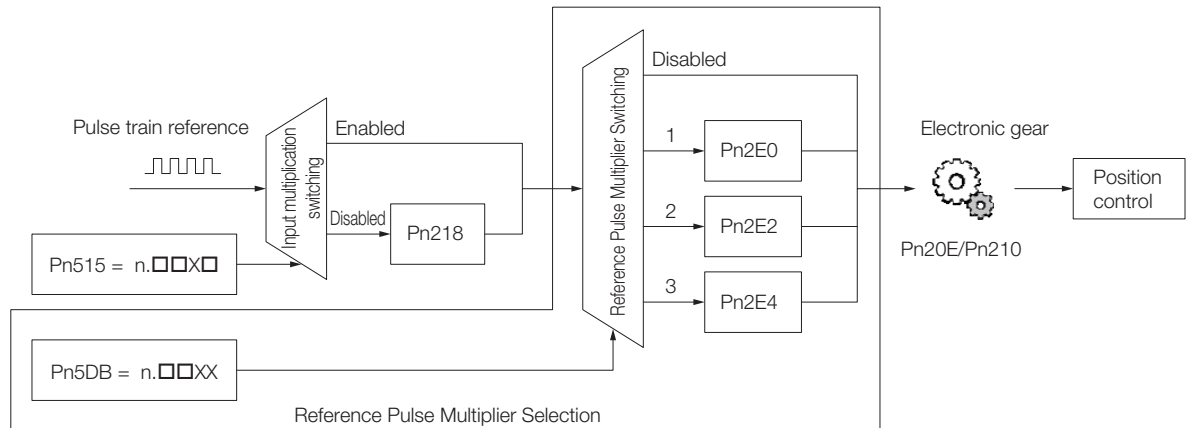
Pulse train reference

Input multiplication switching

Enabled

Disabled

Pn218

Pn515 = n.□□X□

Reference Pulse Multiplier Switching

Disabled

1

Pn2E0

2

Pn2E2

3

Pn2E4

Pn5DB = n.□□XX

Reference Pulse Multiplier Selection

Electronic gear

Pn20E/Pn210

Position control